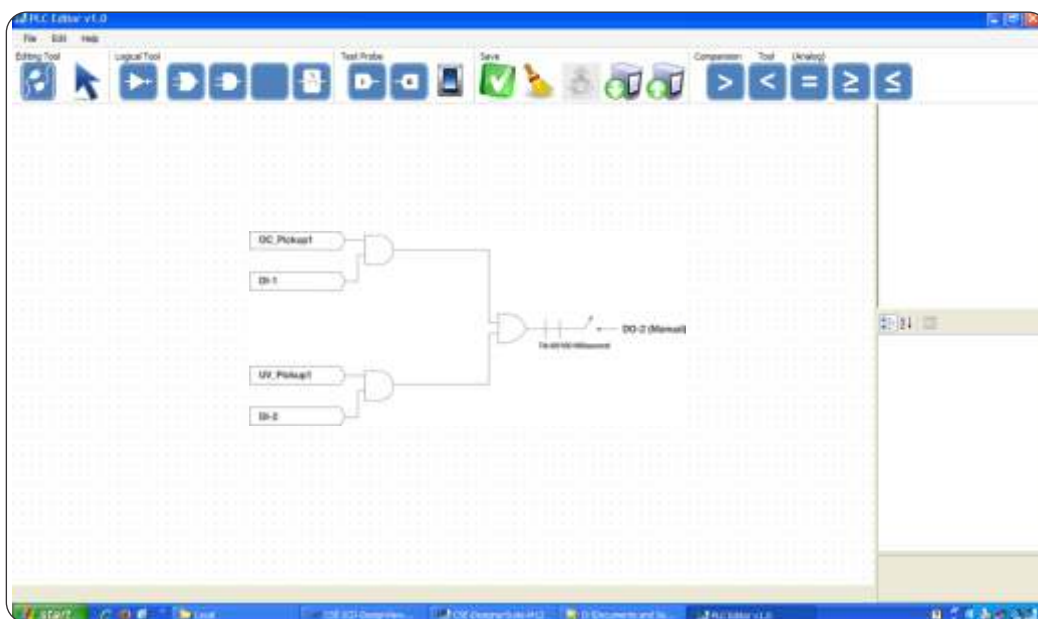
PLC Editor v1.0

File Edit Help

Editing Tool

Logical Tool

Test Probe

Save

Comparision Tool (Analog)

OC_Pickup1

DI-1

UV_Pickup1

DI-2

DO-2 (Manual)

TM-00100 Millisecond

start

Local

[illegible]

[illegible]

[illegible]

PLC Editor v1.0